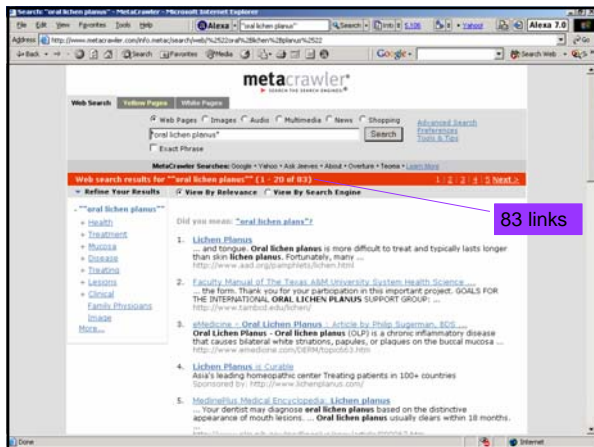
Search: "oral lichen planus" - MetaCrawler - Microsoft Internet Explorer

File Edit View Favorites Tools Help

Alexa "oral lichen planus" Search Info 5,106 Yahoo! Alexa 7.0

Address http://www.metacrawler.com/info.metac/search/web/%2522oral%2Blichen%2Bplanus%2522 Go

Back Search Favorites Media Google Search Web

metacrawler
SEARCH THE SEARCH ENGINES

Web Search Yellow Pages White Pages

Web Pages Images Audio Multimedia News Shopping

"oral lichen planus" Search

Exact Phrase

Advanced Search
Preferences
Tools & Tips

MetaCrawler Searches: Google • Yahoo • Ask Jeeves • About • Overture • Teoma • Learn More

Web search results for ""oral lichen planus"" (1 - 20 of 83) 1 | 2 | 3 | 4 | 5 Next >

Refine Your Results View By Relevance View By Search Engine

83 links

- ""oral lichen planus""
+ Health
+ Treatment
+ Mucosa
+ Disease
+ Treating
+ Lesions
+ Clinical
Family Physicians
Journal
More...

Did you mean: "oral lichen plans"?

1. Lichen Planus
... and tongue. Oral lichen planus is more difficult to treat and typically lasts longer than skin lichen planus. Fortunately, many ...
http://www.aad.org/pamphlets/lichen.html

2. Faculty Manual of The Texas A&M University System Health Science ...
... the form. Thank you for your participation in this important project. GOALS FOR THE INTERNATIONAL ORAL LICHEN PLANUS SUPPORT GROUP: ...
http://www.tambcd.edu/lichen/

3. eMedicine - Oral Lichen Planus : Article by Philip Sugerman, BDS ...
Oral Lichen Planus - Oral lichen planus (OLP) is a chronic inflammatory disease that causes bilateral white striations, papules, or plaques on the buccal mucosa ...
http://www.emedicine.com/DERM/topic663.htm

4. Lichen Planus is Curable
Asia's leading homeopathic center Treating patients in 100+ countries
Sponsored by: http://www.lichenplanus.com/

5. MedlinePlus Medical Encyclopedia: Lichen planus
... Your dentist may diagnose oral lichen planus based on the distinctive appearance of mouth lesions. ... Oral lichen planus usually clears within 18 months.
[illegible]

Done Internet